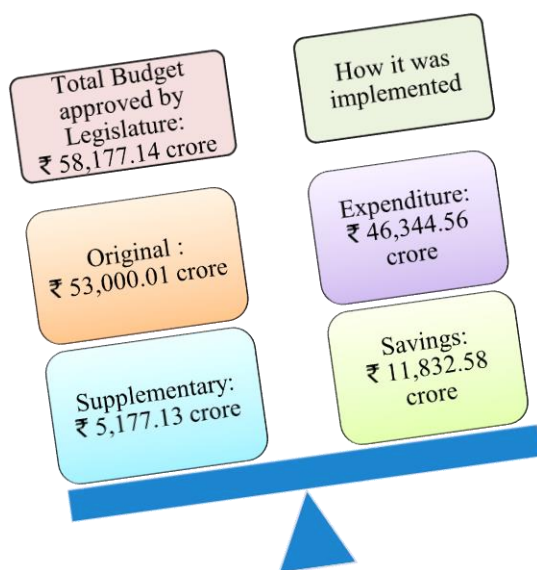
Total Budget approved by Legislature: ₹ 58,177.14 crore

How it was implemented

Original : ₹ 53,000.01 crore

Expenditure: ₹ 46,344.56 crore

Supplementary: ₹ 5,177.13 crore

Savings: ₹ 11,832.58 crore